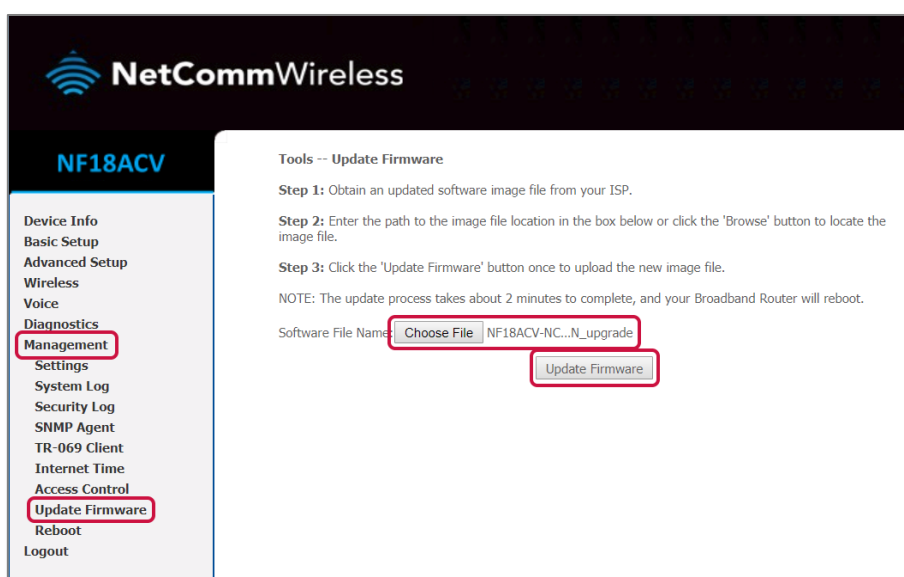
NetCommWireless

NF18ACV

Device Info
Basic Setup
Advanced Setup
Wireless
Voice
Diagnostics
Management
Settings
System Log
Security Log
SNMP Agent
TR-069 Client
Internet Time
Access Control
Update Firmware
Reboot
Logout

Tools -- Update Firmware

**Step 1:** Obtain an updated software image file from your ISP.

**Step 2:** Enter the path to the image file location in the box below or click the 'Browse' button to locate the image file.

**Step 3:** Click the 'Update Firmware' button once to upload the new image file.

NOTE: The update process takes about 2 minutes to complete, and your Broadband Router will reboot.

Software File Name: Choose File NF18ACV-NC...N_upgrade

Update Firmware